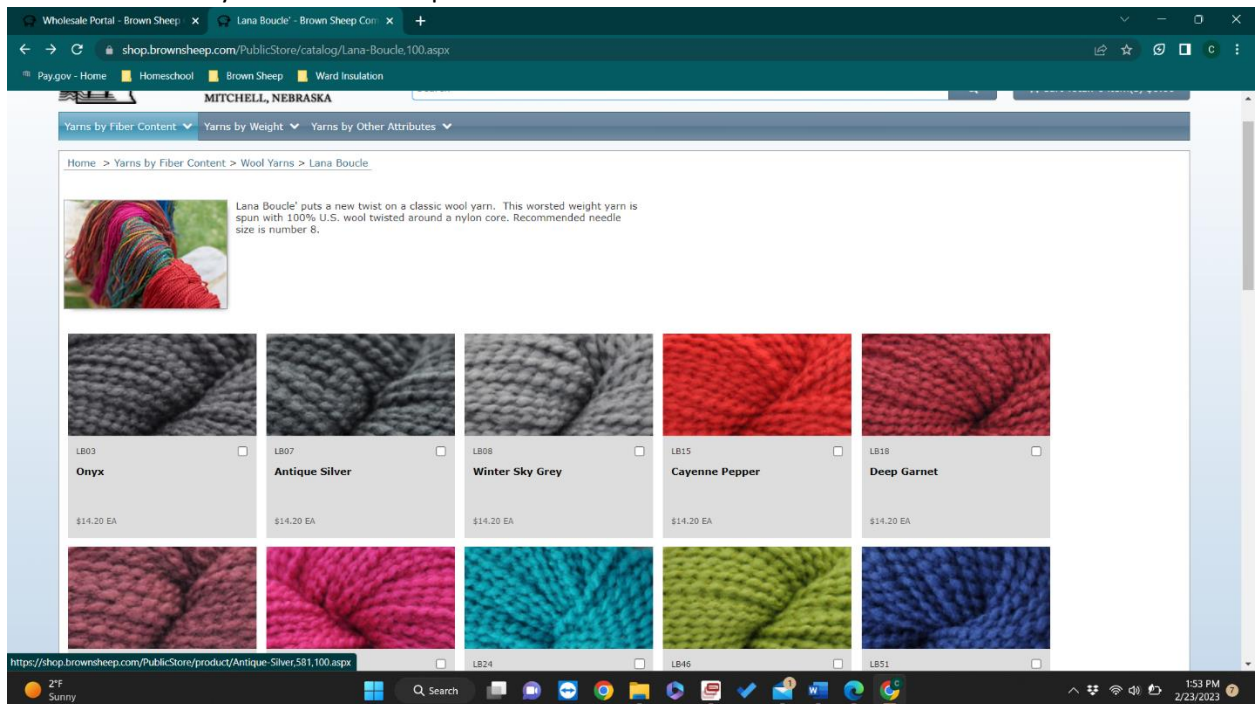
Wholesale Portal - Brown Sheep
Lana Boucle' - Brown Sheep Com
shop.brownsheep.com/PublicStore/catalog/Lana-Boucle,100.aspx
Pay.gov - Home
Homeschool
Brown Sheep
Ward Insulation

MITCHELL, NEBRASKA

Yarns by Fiber Content
Yarns by Weight
Yarns by Other Attributes

Home > Yarns by Fiber Content > Wool Yarns > Lana Boucle

Lana Boucle' puts a new twist on a classic wool yarn. This worsted weight yarn is spun with 100% U.S. wool twisted around a nylon core. Recommended needle size is number 8.

LB03
Onyx
$14.20 EA

LB07
Antique Silver
$14.20 EA

LB08
Winter Sky Grey
$14.20 EA

LB15
Cayenne Pepper
$14.20 EA

LB18
Deep Garnet
$14.20 EA

https://shop.brownsheep.com/PublicStore/product/Antique-Silver,581,100.aspx
LB24
LB46
LB51

2°F
Sunny
Search
1:53 PM
2/23/2023